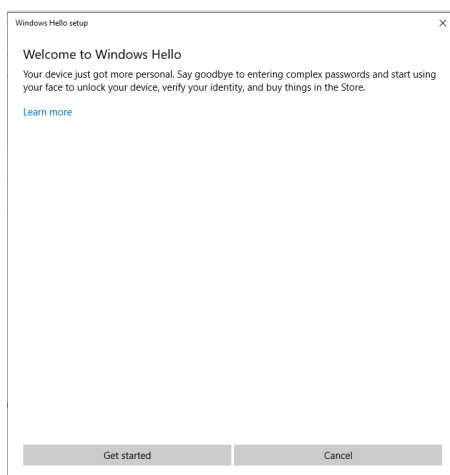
Windows Hello setup
×

Welcome to Windows Hello

Your device just got more personal. Say goodbye to entering complex passwords and start using your face to unlock your device, verify your identity, and buy things in the Store.

Learn more

Get started
Cancel